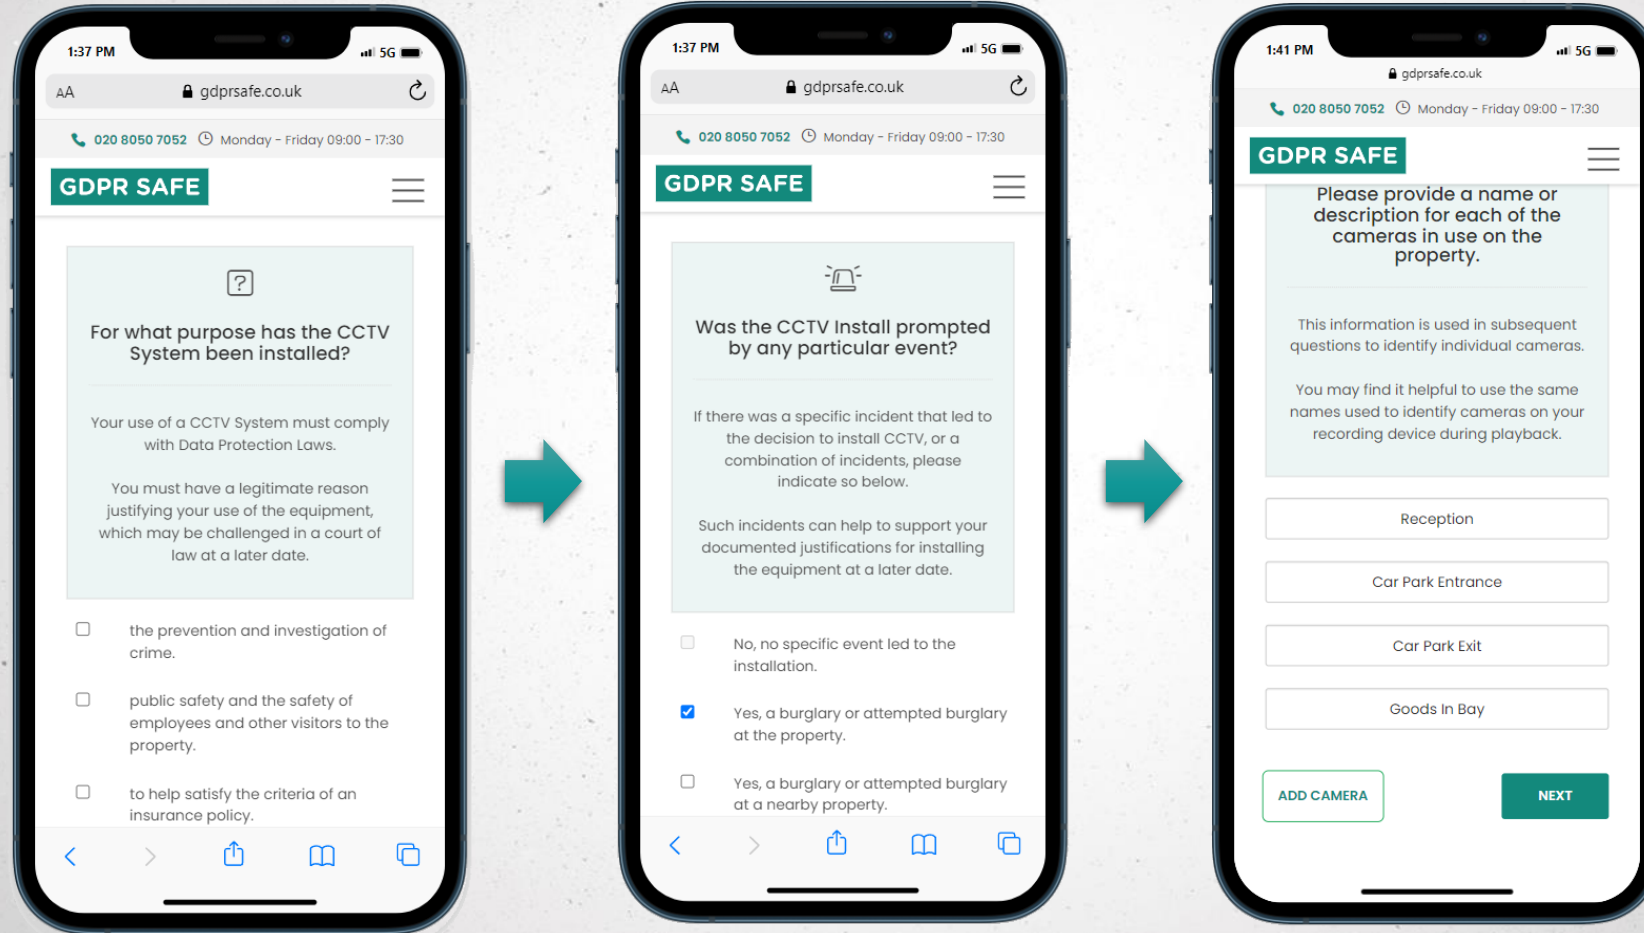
1:37 PM
5G
AA gdprsafe.co.uk

020 8050 7052 Monday - Friday 09:00 - 17:30

GDPR SAFE

For what purpose has the CCTV System been installed?

Your use of a CCTV System must comply with Data Protection Laws.

You must have a legitimate reason justifying your use of the equipment, which may be challenged in a court of law at a later date.

the prevention and investigation of crime.

public safety and the safety of employees and other visitors to the property.

to help satisfy the criteria of an insurance policy.

1:37 PM
5G
AA gdprsafe.co.uk

020 8050 7052 Monday - Friday 09:00 - 17:30

GDPR SAFE

Was the CCTV Install prompted by any particular event?

If there was a specific incident that led to the decision to install CCTV, or a combination of incidents, please indicate so below.

Such incidents can help to support your documented justifications for installing the equipment at a later date.

No, no specific event led to the installation.

Yes, a burglary or attempted burglary at the property.

Yes, a burglary or attempted burglary at a nearby property.

1:41 PM
5G
gdprsafe.co.uk

020 8050 7052 Monday - Friday 09:00 - 17:30

GDPR SAFE

Please provide a name or description for each of the cameras in use on the property.

This information is used in subsequent questions to identify individual cameras.

You may find it helpful to use the same names used to identify cameras on your recording device during playback.

Reception

Car Park Entrance

Car Park Exit

Goods In Bay

ADD CAMERA

NEXT